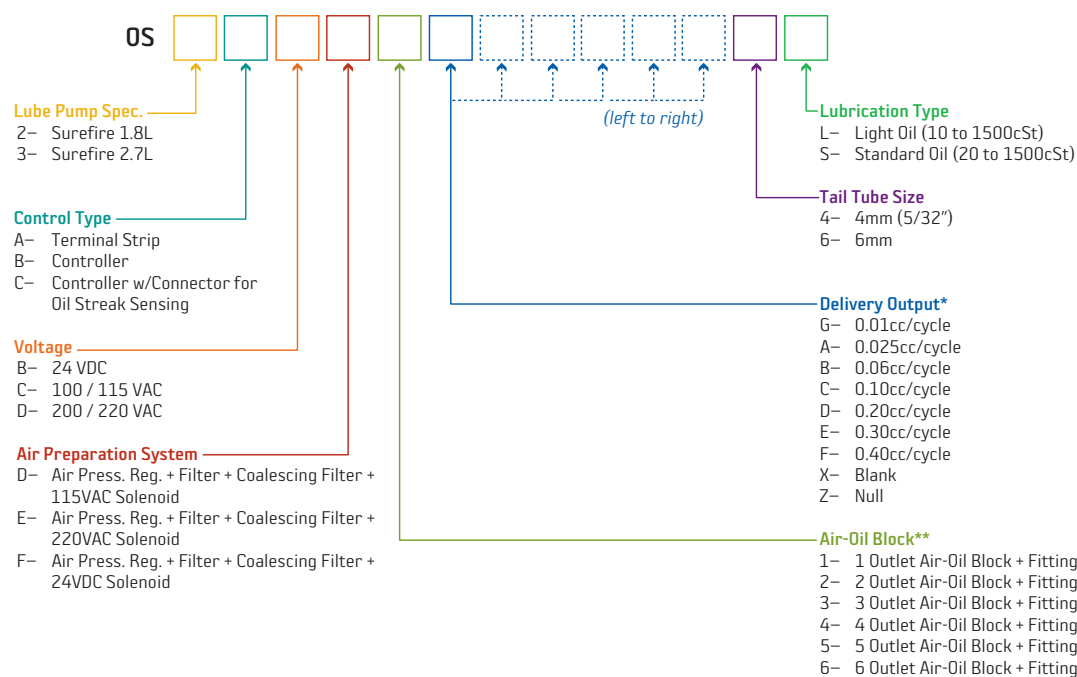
OS

(left to right)

Lube Pump Spec.
2– Surefire 1.8L
3– Surefire 2.7L

Control Type
A– Terminal Strip
B– Controller
C– Controller w/Connector for Oil Streak Sensing

Voltage
B– 24 VDC
C– 100 / 115 VAC
D– 200 / 220 VAC

Air Preparation System
D– Air Press. Reg. + Filter + Coalescing Filter + 115VAC Solenoid
E– Air Press. Reg. + Filter + Coalescing Filter + 220VAC Solenoid
F– Air Press. Reg. + Filter + Coalescing Filter + 24VDC Solenoid

Lubrication Type
L– Light Oil (10 to 1500cSt)
S– Standard Oil (20 to 1500cSt)

Tail Tube Size
4– 4mm (5/32″)
6– 6mm

Delivery Output*
G– 0.01cc/cycle
A– 0.025cc/cycle
B– 0.06cc/cycle
C– 0.10cc/cycle
D– 0.20cc/cycle
E– 0.30cc/cycle
F– 0.40cc/cycle
X– Blank
Z– Null

Air-Oil Block**
1– 1 Outlet Air-Oil Block + Fitting
2– 2 Outlet Air-Oil Block + Fitting
3– 3 Outlet Air-Oil Block + Fitting
4– 4 Outlet Air-Oil Block + Fitting
5– 5 Outlet Air-Oil Block + Fitting
6– 6 Outlet Air-Oil Block + Fitting